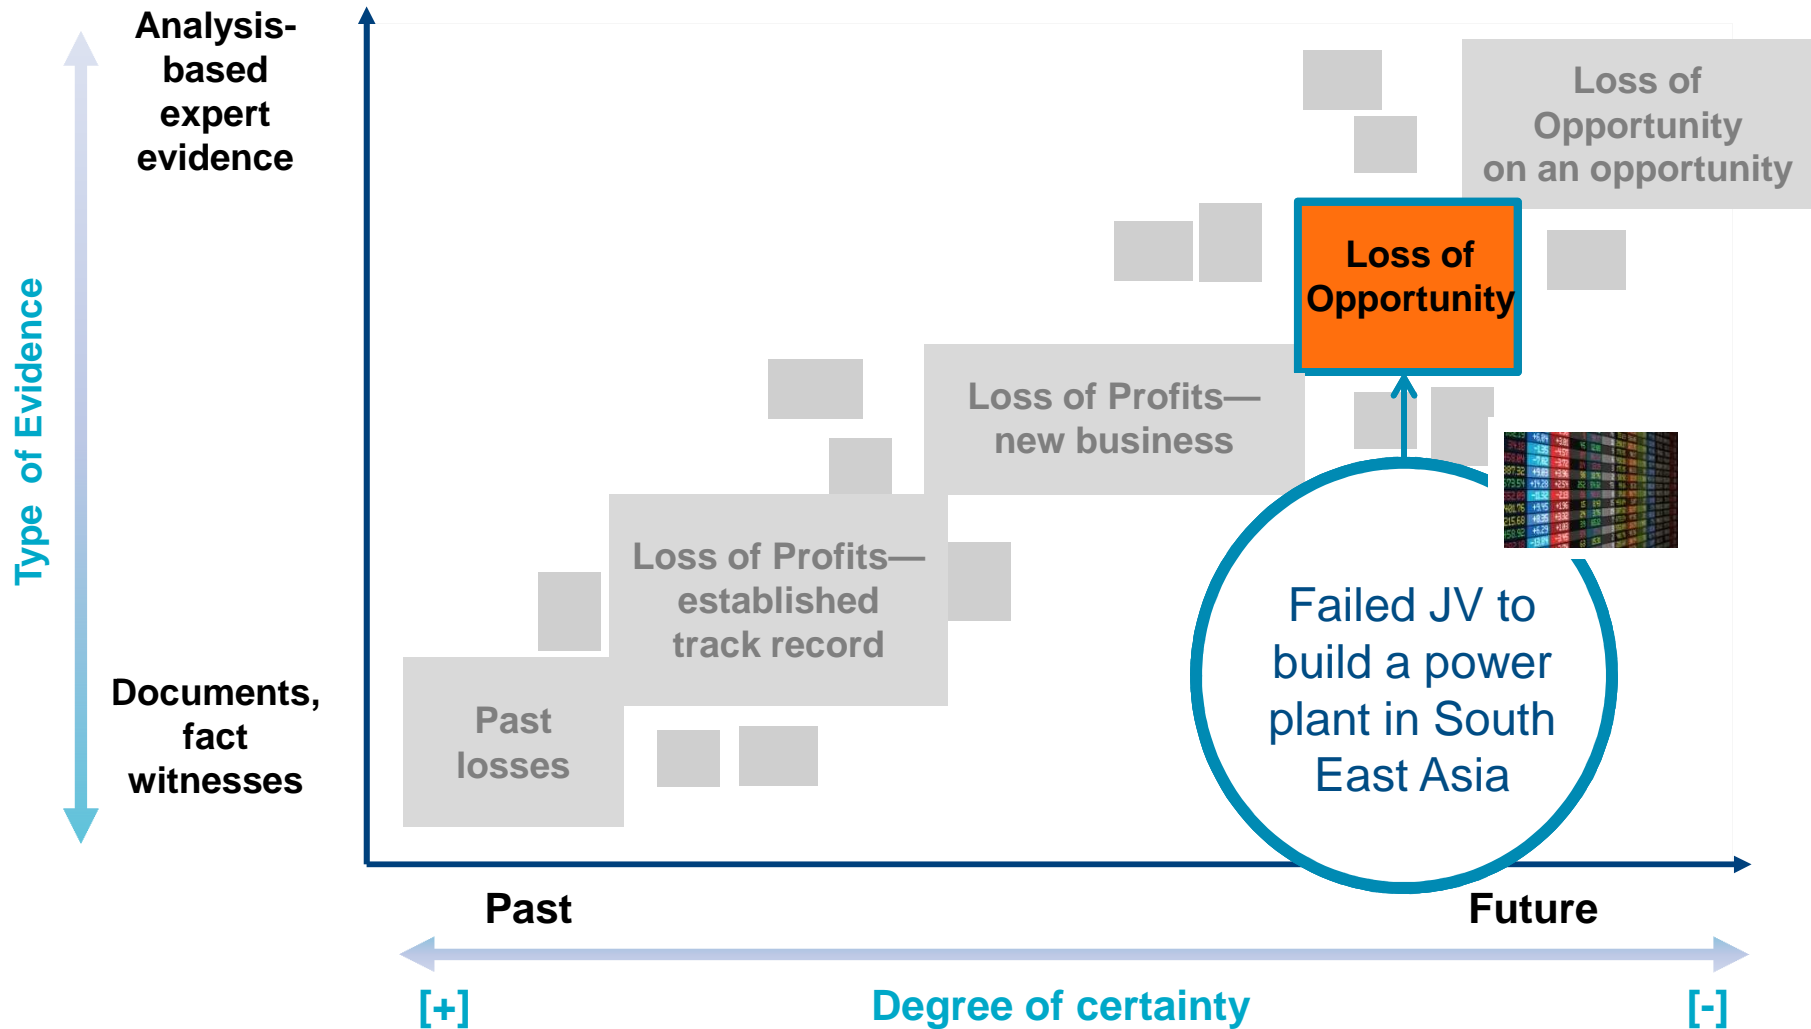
Analysis-based expert evidence

Type of Evidence

Documents, fact witnesses

Loss of Opportunity on an opportunity

Loss of Opportunity

Loss of Profits—new business

Loss of Profits—established track record

Past losses

Failed JV to build a power plant in South East Asia

Past

Future

[+]

Degree of certainty

[-]